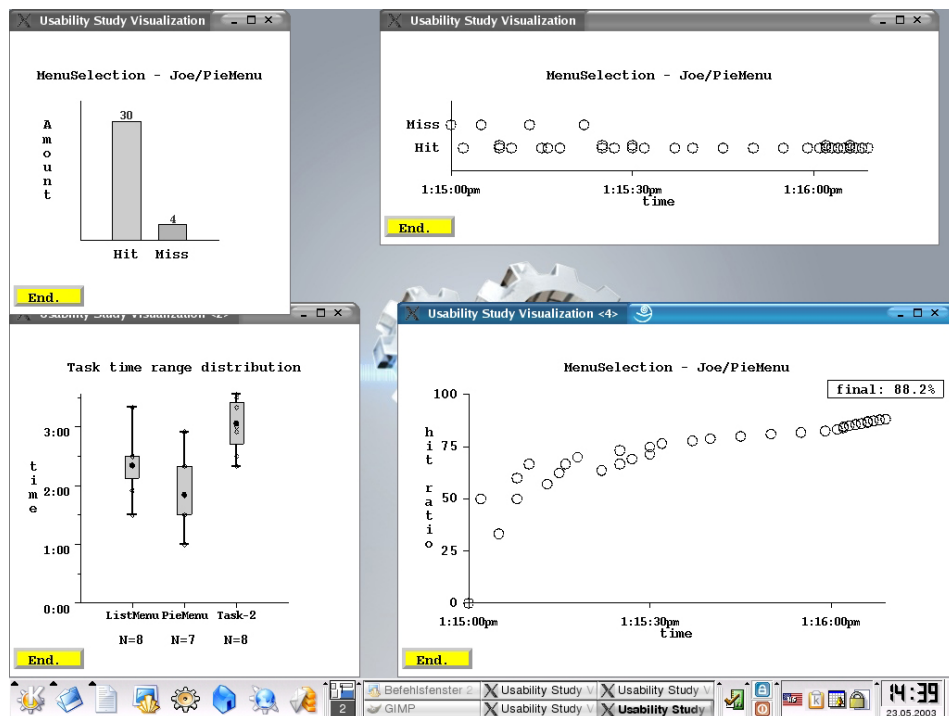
Usability Study Visualization

MenuSelection - Joe/PieMenu

A
m
o
u
n
t

30

4

Hit Miss

End.

Usability Study Visualization

MenuSelection - Joe/PieMenu

Miss

Hit

1:15:00pm 1:15:30pm 1:16:00pm
time

End.

Usability Study Visualization <2>

Task time range distribution

3:00

2:00

1:00

0:00

t
i
m
e

ListMenu PieMenu Task-2

N=8 N=7 N=8

End.

Usability Study Visualization <4>

MenuSelection - Joe/PieMenu

final: 88.2%

100

75

50

25

0

h
i
t

r
a
t
i
o

1:15:00pm 1:15:30pm 1:16:00pm
time

End.

2

Befehlsfenster 2

Usability Study V

Usability Study V

GIMP

Usability Study V

Usability Study

14:39
23.05.2003